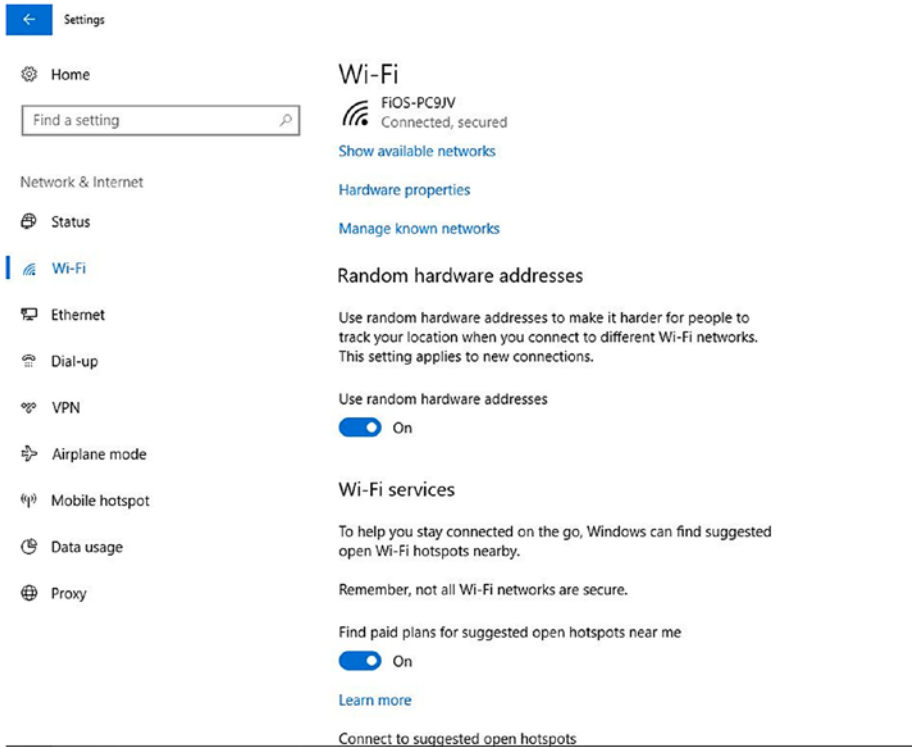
Settings

Home

Find a setting

Network & Internet

Status

Wi-Fi

Ethernet

Dial-up

VPN

Airplane mode

Mobile hotspot

Data usage

Proxy

Wi-Fi

FiOS-PC9JV
Connected, secured

Show available networks

Hardware properties

Manage known networks

Random hardware addresses

Use random hardware addresses to make it harder for people to track your location when you connect to different Wi-Fi networks. This setting applies to new connections.

Use random hardware addresses

On

Wi-Fi services

To help you stay connected on the go, Windows can find suggested open Wi-Fi hotspots nearby.

Remember, not all Wi-Fi networks are secure.

Find paid plans for suggested open hotspots near me

On

Learn more

Connect to suggested open hotspots